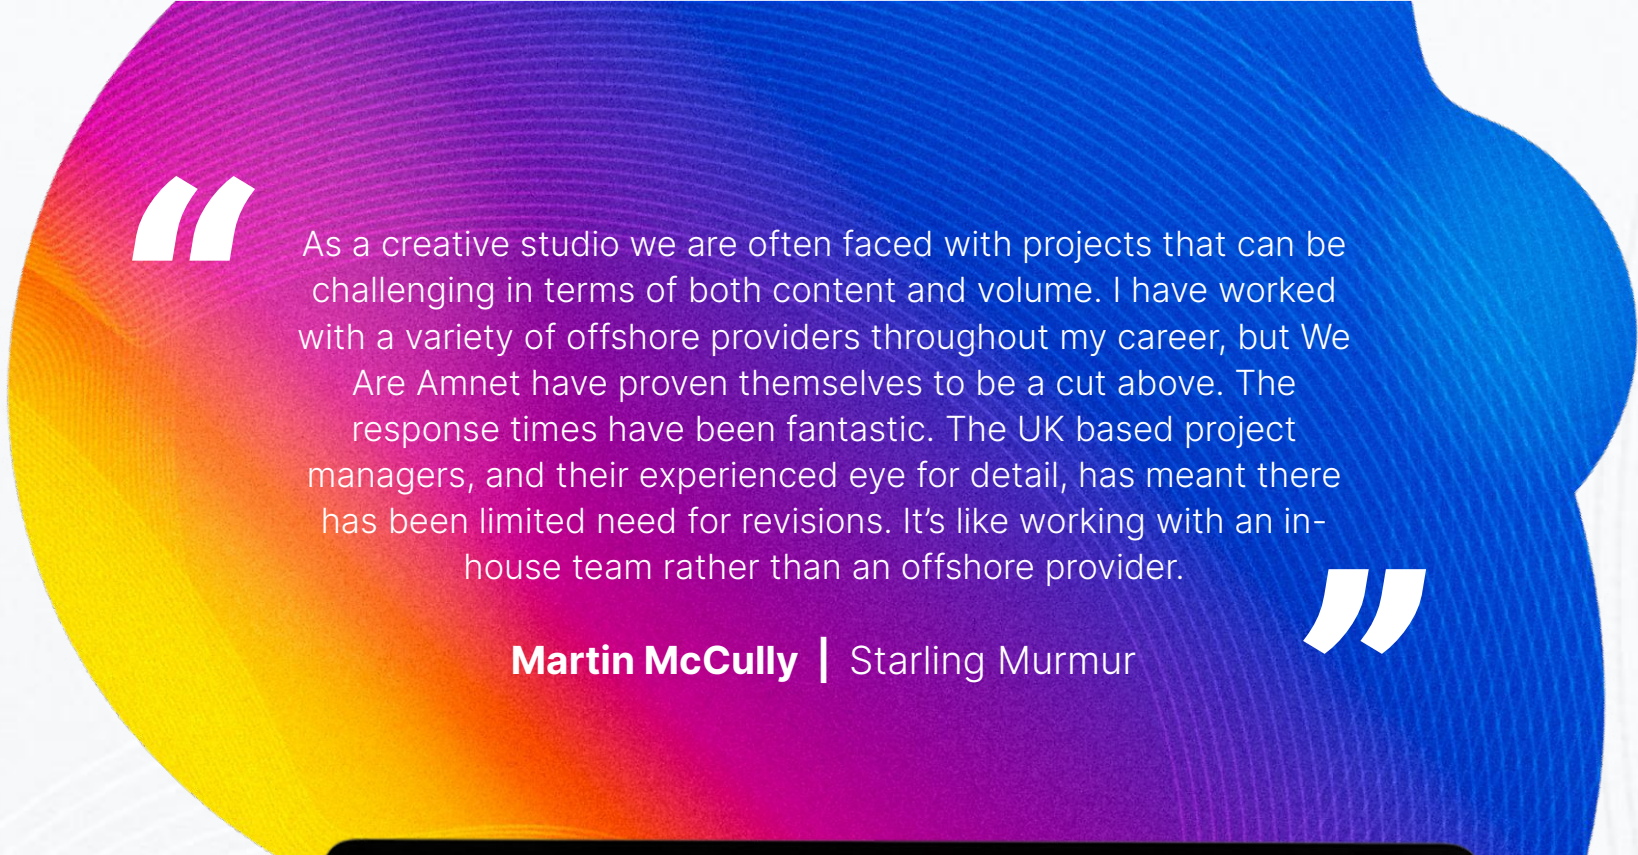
“

As a creative studio we are often faced with projects that can be challenging in terms of both content and volume. I have worked with a variety of offshore providers throughout my career, but We Are Amnet have proven themselves to be a cut above. The response times have been fantastic. The UK based project managers, and their experienced eye for detail, has meant there has been limited need for revisions. It’s like working with an in-house team rather than an offshore provider.

”

Martin McCully | Starling Murmur